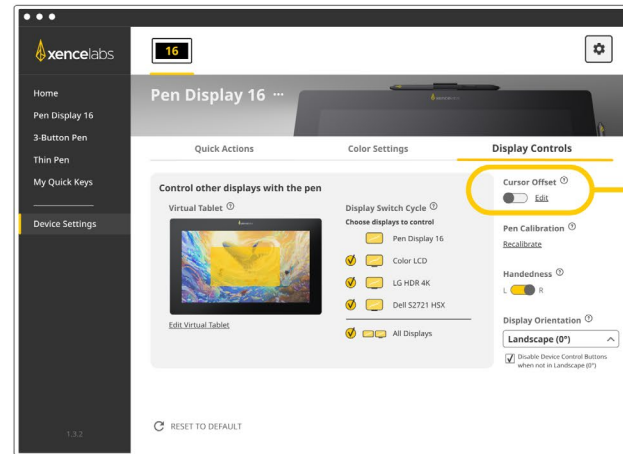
xencelabs

Home
Pen Display 16
3-Button Pen
Thin Pen
My Quick Keys

Device Settings

1.3.2

16

Pen Display 16 ···

Quick Actions
Color Settings
Display Controls

Control other displays with the pen

Virtual Tablet ⓘ

Edit Virtual Tablet

Display Switch Cycle ⓘ
Choose displays to control
Pen Display 16
Color LCD
LG HDR 4K
Dell S2721 HSX
All Displays

Cursor Offset ⓘ
Edit

Pen Calibration ⓘ
Recalibrate

Handedness ⓘ
L R

Display Orientation ⓘ
Landscape (0°)
Disable Device Control Buttons when not in Landscape (0°)

RESET TO DEFAULT